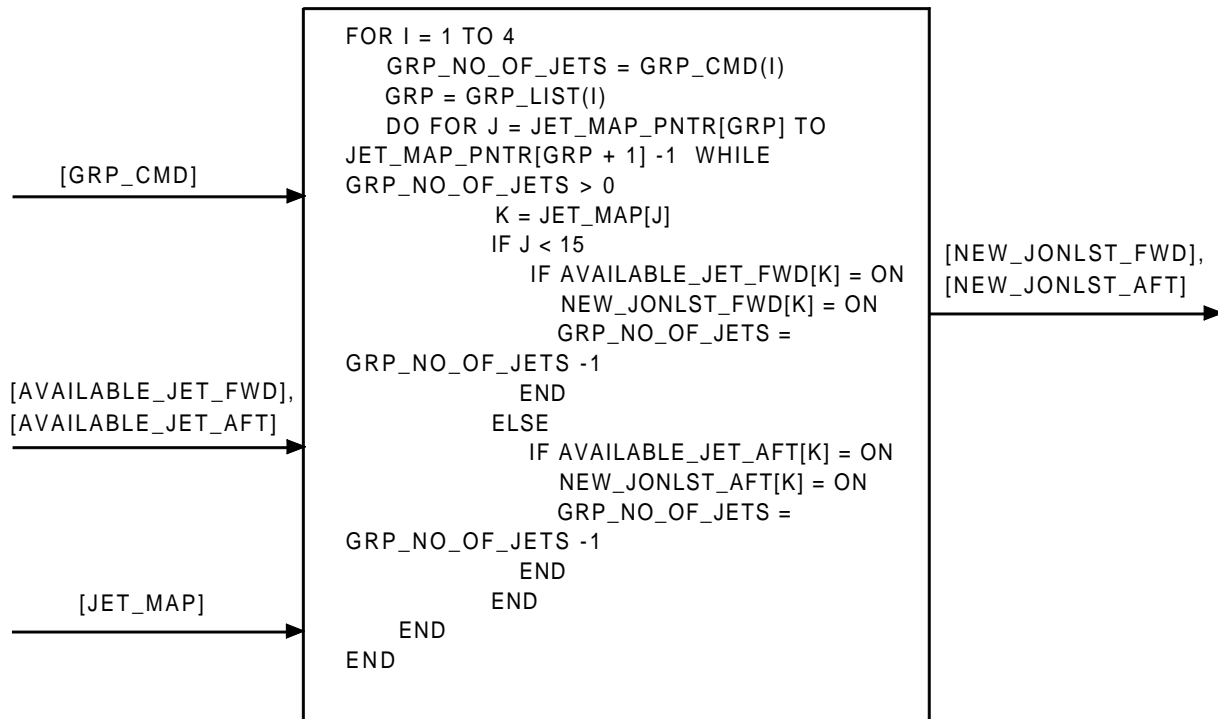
[GRP_CMD]

[AVAILABLE_JET_FWD],
[AVAILABLE_JET_AFT]

[JET_MAP]

FOR I = 1 TO 4
GRP_NO_OF_JETS = GRP_CMD(I)
GRP = GRP_LIST(I)
DO FOR J = JET_MAP_PNTR[GRP] TO JET_MAP_PNTR[GRP + 1] -1 WHILE GRP_NO_OF_JETS > 0
K = JET_MAP[J]
IF J < 15
IF AVAILABLE_JET_FWD[K] = ON
NEW_JONLST_FWD[K] = ON
GRP_NO_OF_JETS = GRP_NO_OF_JETS -1
END
ELSE
IF AVAILABLE_JET_AFT[K] = ON
NEW_JONLST_AFT[K] = ON
GRP_NO_OF_JETS = GRP_NO_OF_JETS -1
END
END
END
END

[NEW_JONLST_FWD],
[NEW_JONLST_AFT]